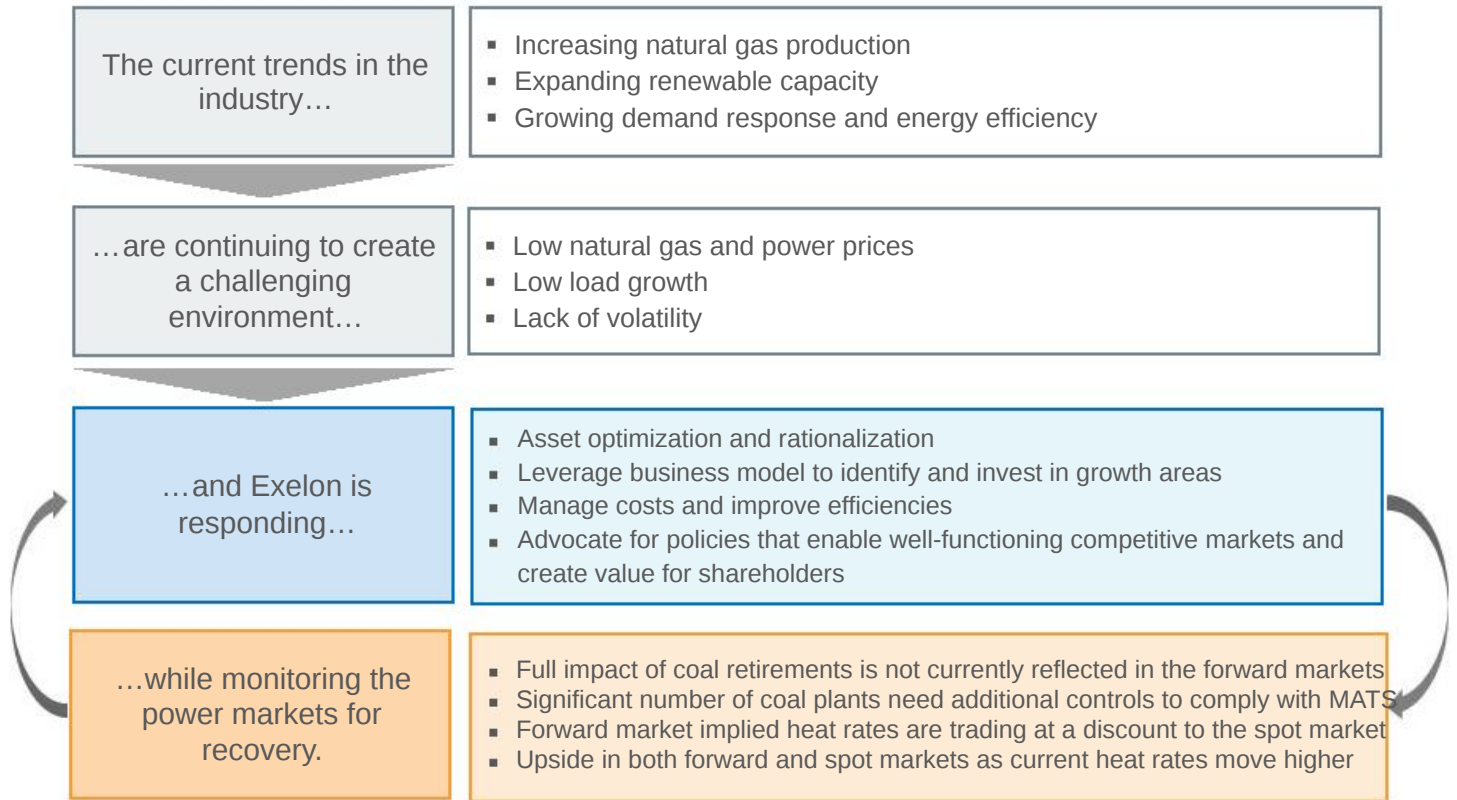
The current trends in the industry…

- Increasing natural gas production
- Expanding renewable capacity
- Growing demand response and energy efficiency

…are continuing to create a challenging environment…

- Low natural gas and power prices
- Low load growth
- Lack of volatility

…and Exelon is responding…

- Asset optimization and rationalization
- Leverage business model to identify and invest in growth areas
- Manage costs and improve efficiencies
- Advocate for policies that enable well-functioning competitive markets and create value for shareholders

…while monitoring the power markets for recovery.

- Full impact of coal retirements is not currently reflected in the forward markets
- Significant number of coal plants need additional controls to comply with MATS
- Forward market implied heat rates are trading at a discount to the spot market
- Upside in both forward and spot markets as current heat rates move higher